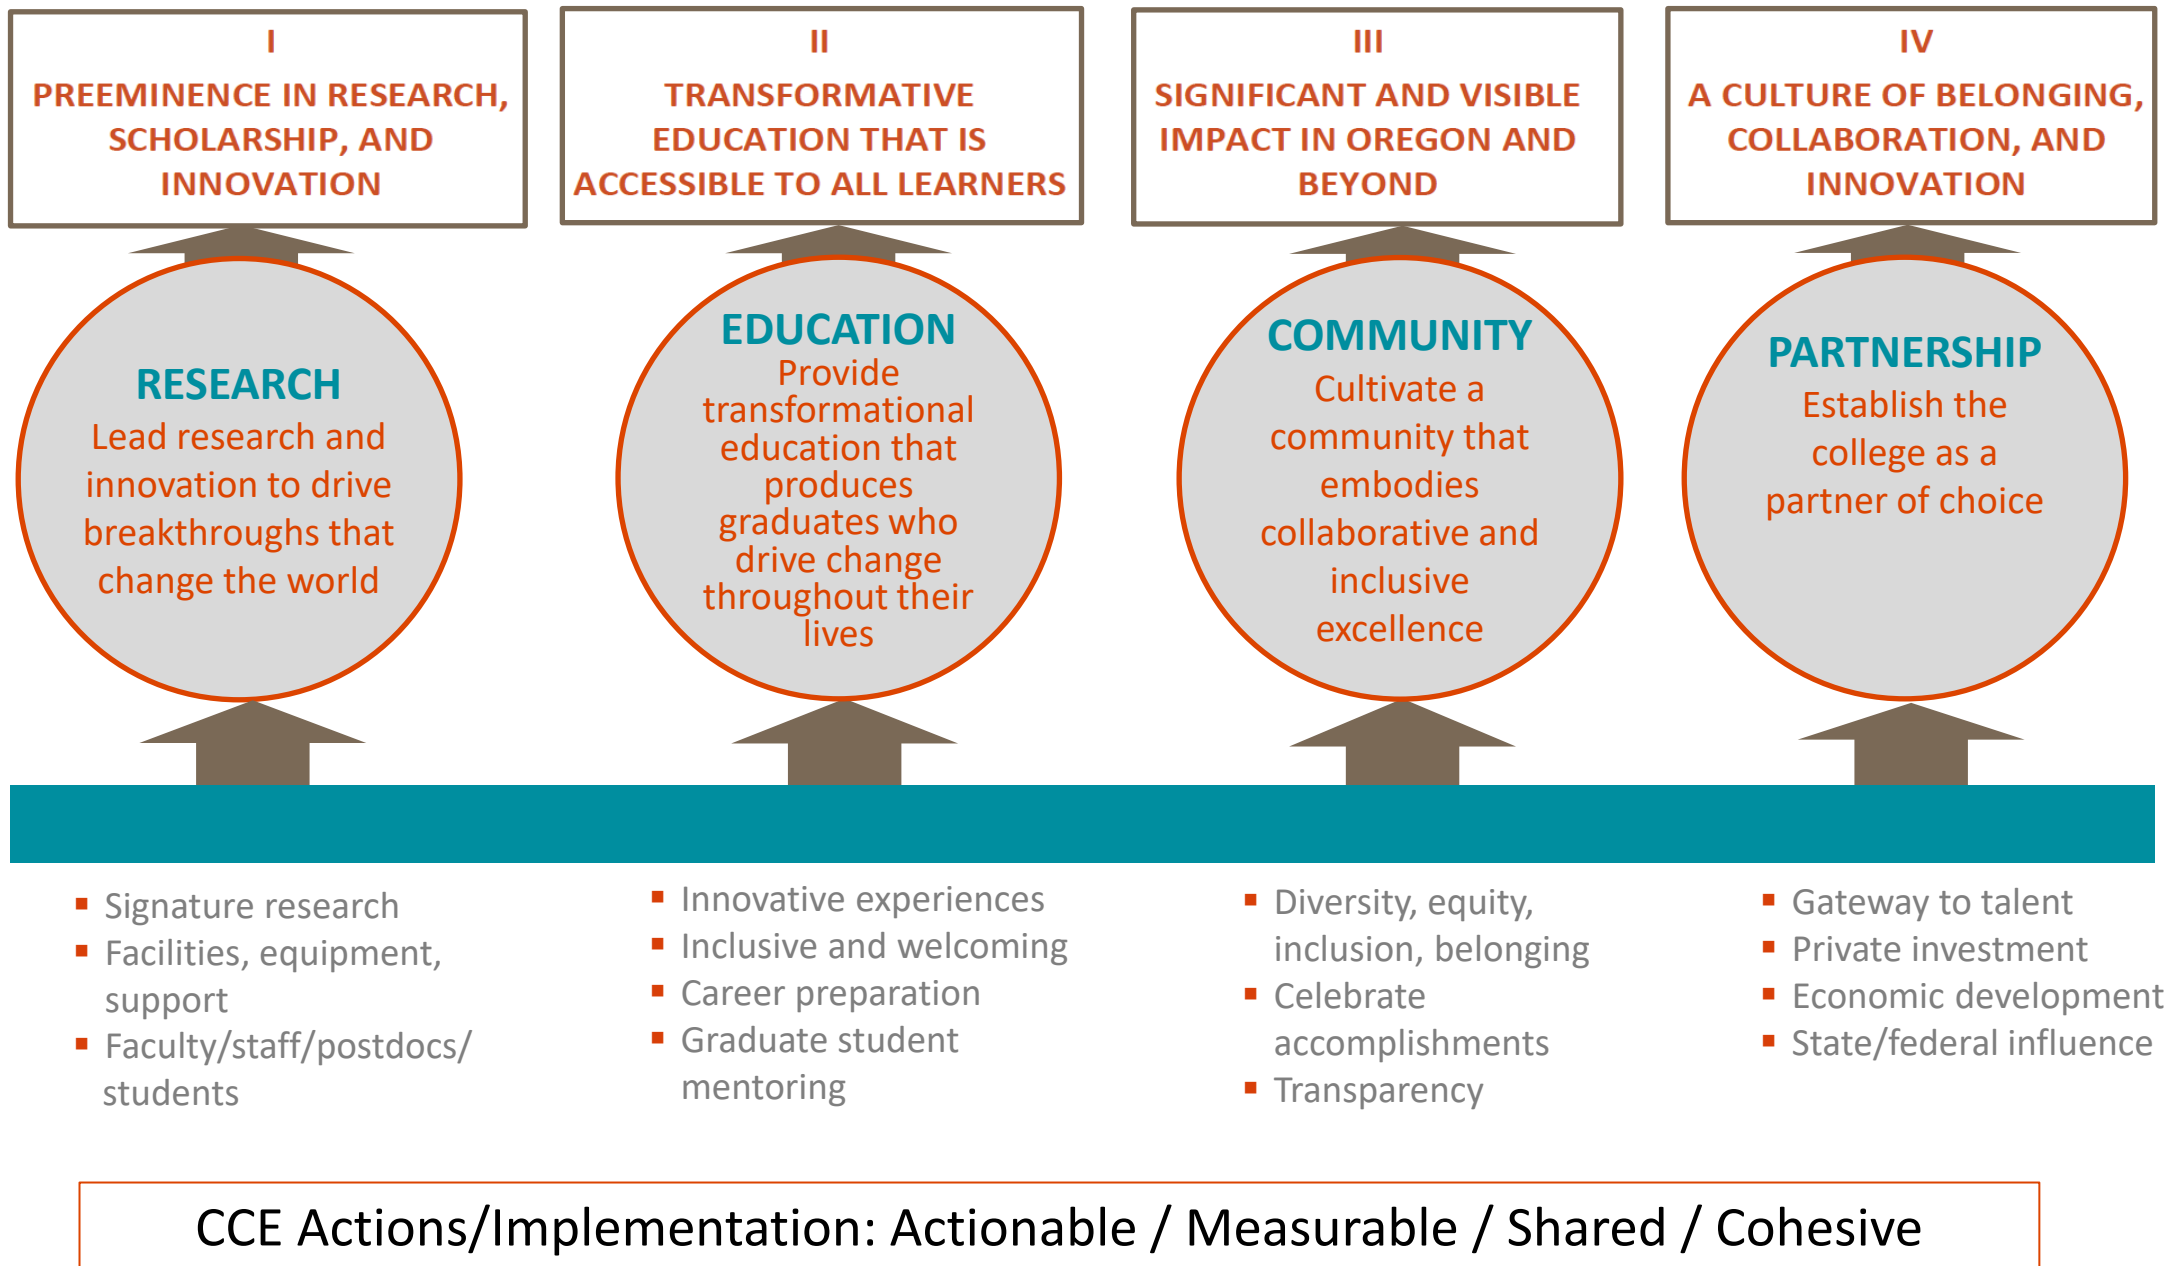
I
PREEMINENCE IN RESEARCH, SCHOLARSHIP, AND INNOVATION

II
TRANSFORMATIVE EDUCATION THAT IS ACCESSIBLE TO ALL LEARNERS

III
SIGNIFICANT AND VISIBLE IMPACT IN OREGON AND BEYOND

IV
A CULTURE OF BELONGING, COLLABORATION, AND INNOVATION

RESEARCH
Lead research and innovation to drive breakthroughs that change the world

EDUCATION
Provide transformational education that produces graduates who drive change throughout their lives

COMMUNITY
Cultivate a community that embodies collaborative and inclusive excellence

PARTNERSHIP
Establish the college as a partner of choice

- Signature research
- Facilities, equipment, support
- Faculty/staff/postdocs/ students

- Innovative experiences
- Inclusive and welcoming
- Career preparation
- Graduate student mentoring

- Diversity, equity, inclusion, belonging
- Celebrate accomplishments
- Transparency

- Gateway to talent
- Private investment
- Economic development
- State/federal influence

CCE Actions/Implementation: Actionable / Measurable / Shared / Cohesive